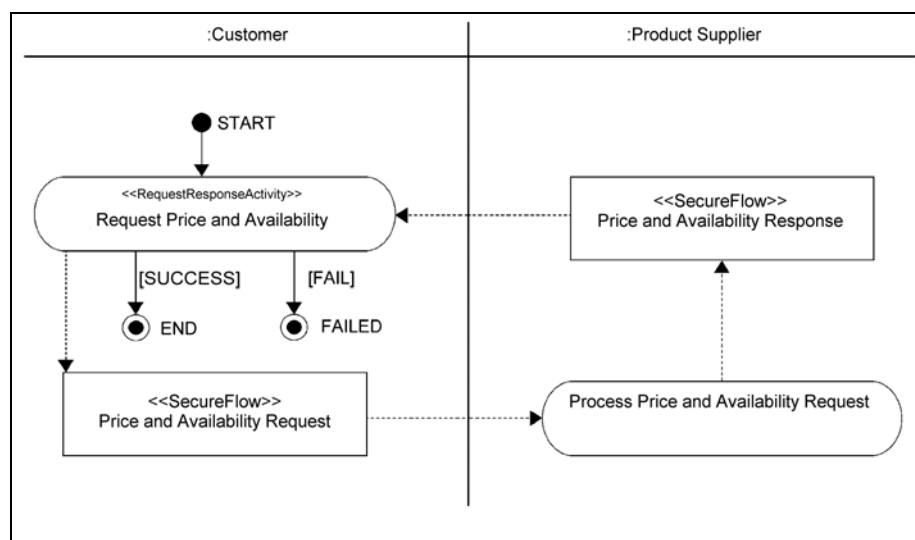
:Customer

:Product Supplier

START

<<RequestResponseActivity>>
Request Price and Availability

<<SecureFlow>>
Price and Availability Response

[SUCCESS]

[FAIL]

END

FAILED

<<SecureFlow>>
Price and Availability Request

Process Price and Availability Request